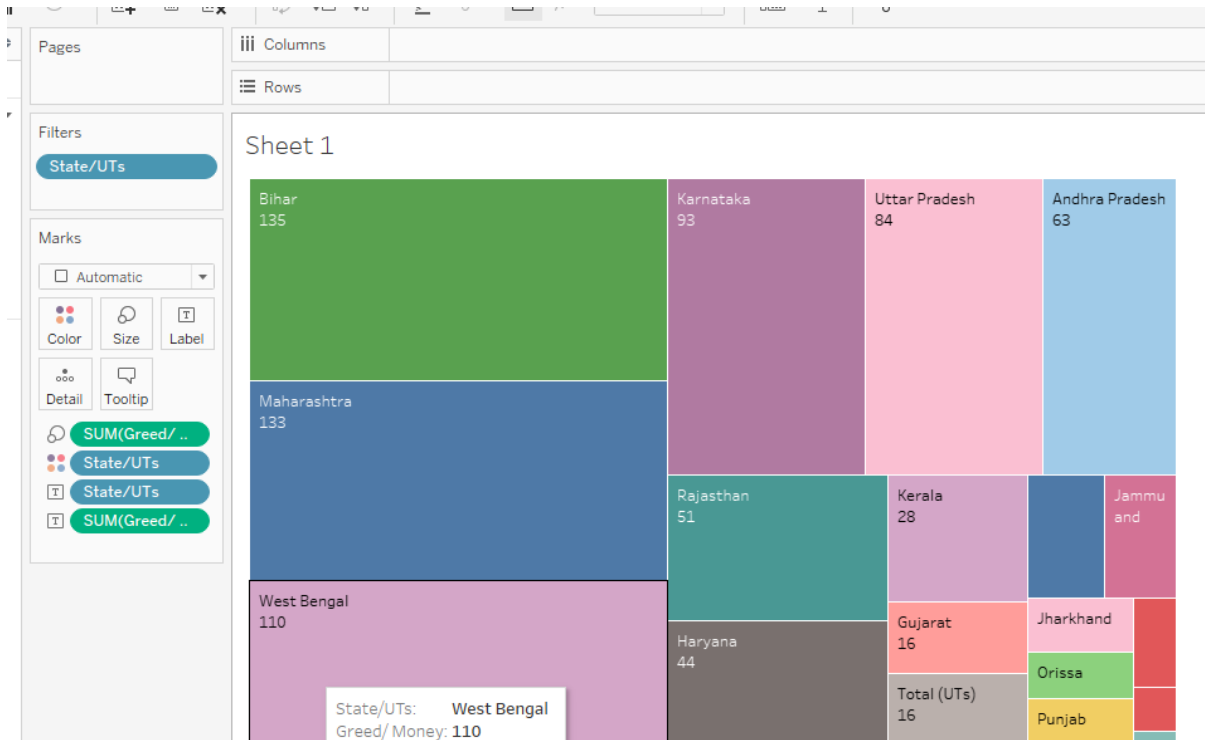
Pages

Columns

Rows

Filters

State/UTs

Marks

Automatic

Color
Size
Label
Detail
Tooltip

SUM(Greed/ ..
State/UTs
State/UTs
SUM(Greed/ ..

Sheet 1

Bihar
135

Karnataka
93

Uttar Pradesh
84

Andhra Pradesh
63

Maharashtra
133

Rajasthan
51

Kerala
28

Jammu and

West Bengal
110

Haryana
44

Gujarat
16

Jharkhand

Orissa

Total (UTs)
16

Punjab

State/UTs: West Bengal
Greed/ Money: 110